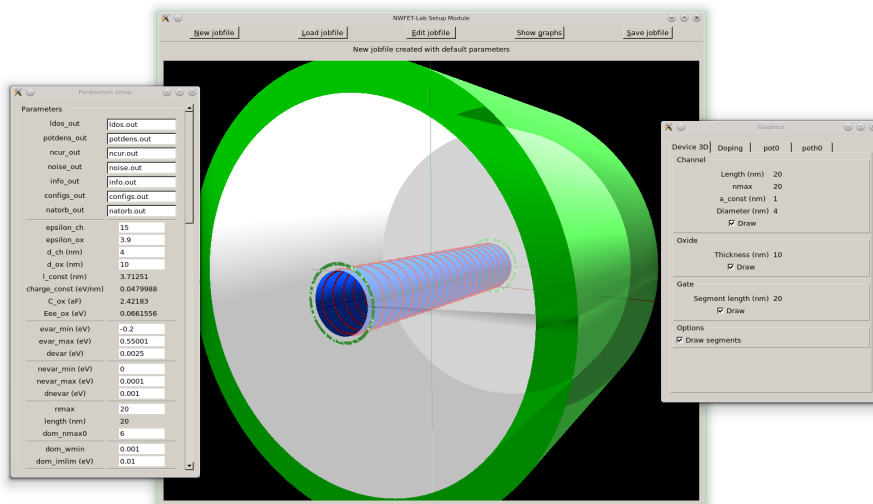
NWFET-Lab Setup Module

New jobfile | Load jobfile | Edit jobfile | Show graphs | Save jobfile

New jobfile created with default parameters

Parameters setup

Parameters

| | |
|---|---|
| ldos_out | ldos.out |
| potdens_out | potdens.out |
| ncur_out | ncur.out |
| noise_out | noise.out |
| info_out | info.out |
| configs_out | configs.out |
| natorb_out | natorb.out |
| epsilon_ch | 15 |
| epsilon_ox | 3.9 |
| d_ch (nm) | 4 |
| d_ox (nm) | 10 |
| l_const (nm) | 3.71251 |
| charge_const (eV/nm) | 0.0479988 |
| C_ox (aF) | 2.42183 |
| Eee_ox (eV) | 0.0661556 |
| evar_min (eV) | -0.2 |
| evar_max (eV) | 0.55001 |
| devar (eV) | 0.0025 |
| nevar_min (eV) | 0 |
| nevar_max (eV) | 0.0001 |
| dnevar (eV) | 0.001 |
| nmax | 20 |
| length (nm) | 20 |
| dom_nmax0 | 6 |
| dom_wmin | 0.001 |
| dom_imlim (eV) | 0.01 |

Graphics

Device 3D | Doping | pot0 | poth0

Channel
Length (nm) 20
nmax 20
a_const (nm) 1
Diameter (nm) 4
Draw

Oxide
Thickness (nm) 10
Draw

Gate
Segment length (nm) 20
Draw

Options
Draw segments